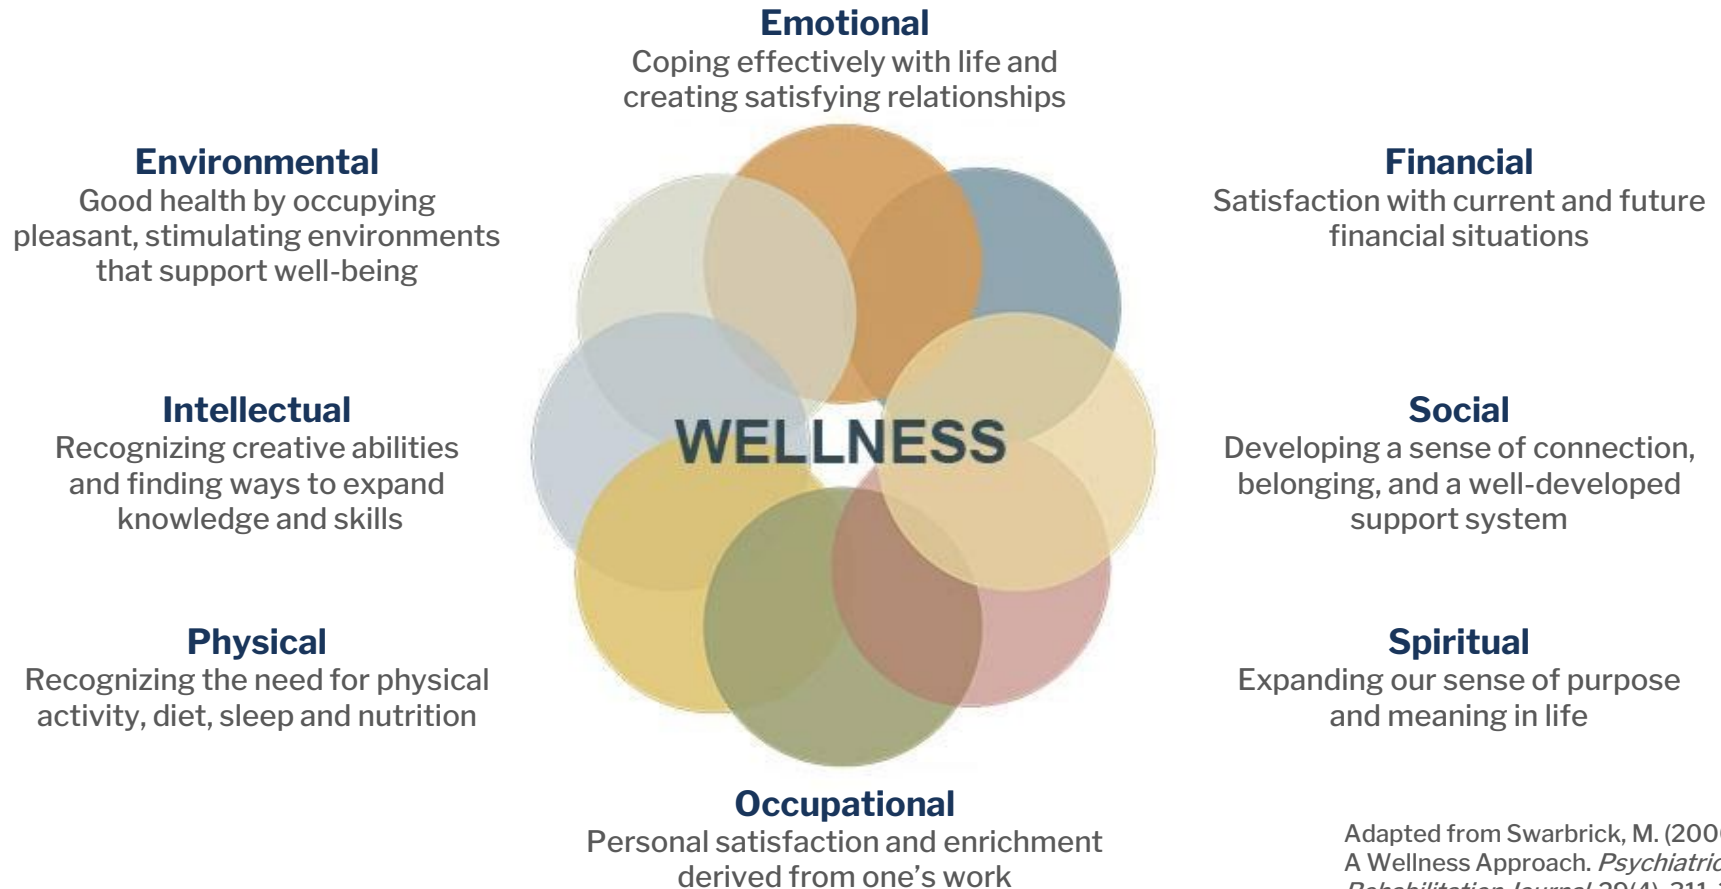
Emotional
Coping effectively with life and creating satisfying relationships

Environmental
Good health by occupying pleasant, stimulating environments that support well-being

Financial
Satisfaction with current and future financial situations

Intellectual
Recognizing creative abilities and finding ways to expand knowledge and skills

WELLNESS

Social
Developing a sense of connection, belonging, and a well-developed support system

Physical
Recognizing the need for physical activity, diet, sleep and nutrition

Spiritual
Expanding our sense of purpose and meaning in life

Occupational
Personal satisfaction and enrichment derived from one's work

Adapted from Swarbrick, M. (200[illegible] A Wellness Approach. *Psychiatric* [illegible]